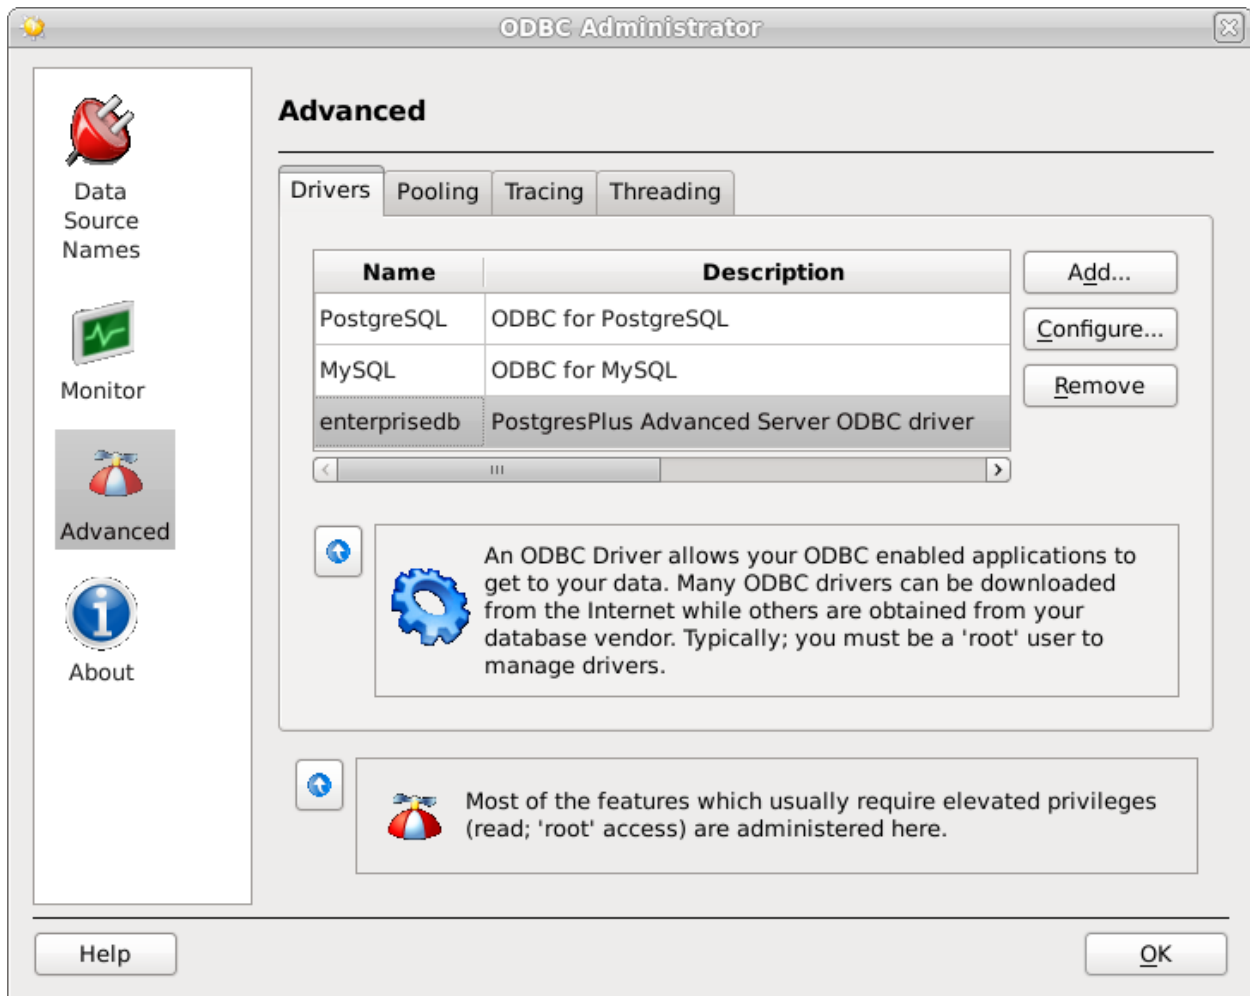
ODBC Administrator

Data Source Names

Monitor

Advanced

About

Advanced

Drivers | Pooling | Tracing | Threading

| Name | Description |
|---|---|
| PostgreSQL | ODBC for PostgreSQL |
| MySQL | ODBC for MySQL |
| enterprisedb | PostgresPlus Advanced Server ODBC driver |

Add...

Configure...

Remove

An ODBC Driver allows your ODBC enabled applications to get to your data. Many ODBC drivers can be downloaded from the Internet while others are obtained from your database vendor. Typically; you must be a 'root' user to manage drivers.

Most of the features which usually require elevated privileges (read; 'root' access) are administered here.

Help

OK